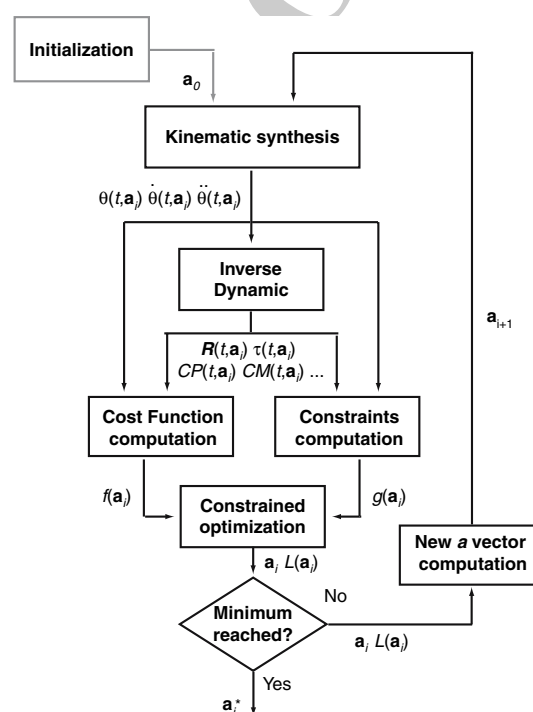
Initialization

$\mathbf{a}_0$

Kinematic synthesis

$\theta(t,\mathbf{a}_i)$ $\dot{\theta}(t,\mathbf{a}_i)$ $\ddot{\theta}(t,\mathbf{a}_i)$

Inverse Dynamic

$\boldsymbol{R}(t,\mathbf{a}_i)$ $\tau(t,\mathbf{a}_i)$
$CP(t,\mathbf{a}_i)$ $CM(t,\mathbf{a}_i)$ ...

Cost Function computation

Constraints computation

$f(\mathbf{a}_i)$

$g(\mathbf{a}_i)$

Constrained optimization

$\mathbf{a}_i$ $L(\mathbf{a}_i)$

Minimum reached?

No

$\mathbf{a}_i$ $L(\mathbf{a}_i)$

New $a$ vector computation

$\mathbf{a}_{i+1}$

Yes

$\mathbf{a}_i^*$